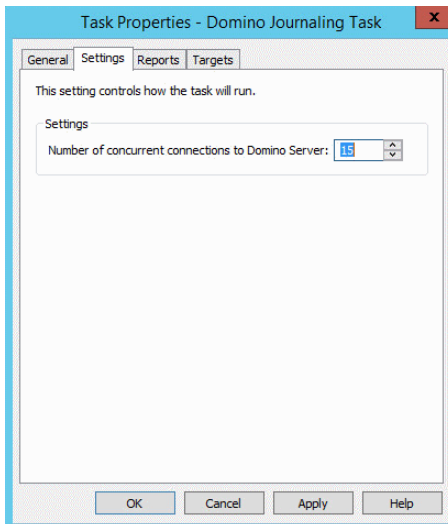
Task Properties - Domino Journaling Task

General | Settings | Reports | Targets

This setting controls how the task will run.

Settings

Number of concurrent connections to Domino Server: 15

OK | Cancel | Apply | Help